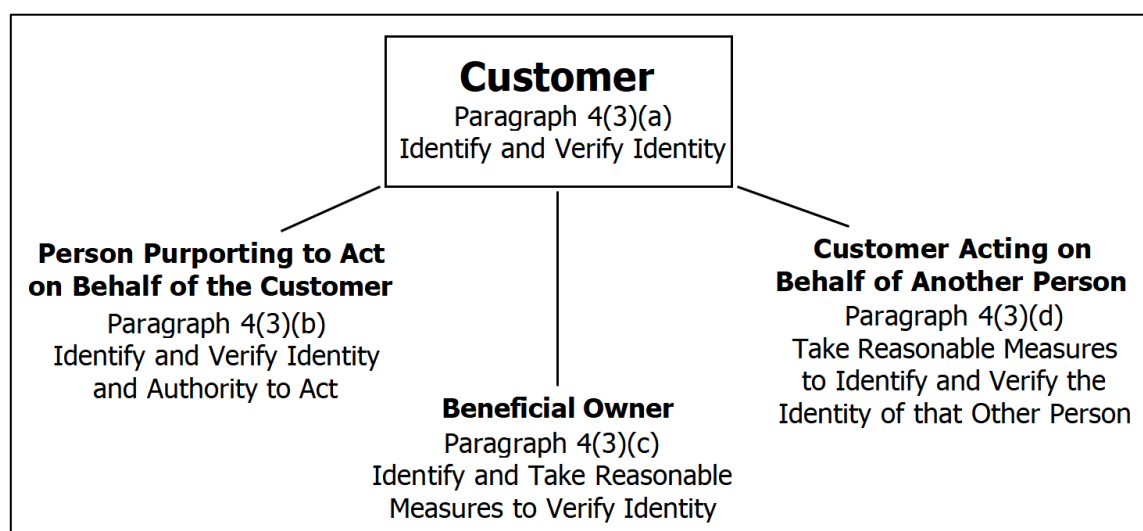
**Customer**
Paragraph 4(3)(a)
Identify and Verify Identity

**Person Purporting to Act on Behalf of the Customer**
Paragraph 4(3)(b)
Identify and Verify Identity and Authority to Act

**Beneficial Owner**
Paragraph 4(3)(c)
Identify and Take Reasonable Measures to Verify Identity

**Customer Acting on Behalf of Another Person**
Paragraph 4(3)(d)
Take Reasonable Measures to Identify and Verify the Identity of that Other Person